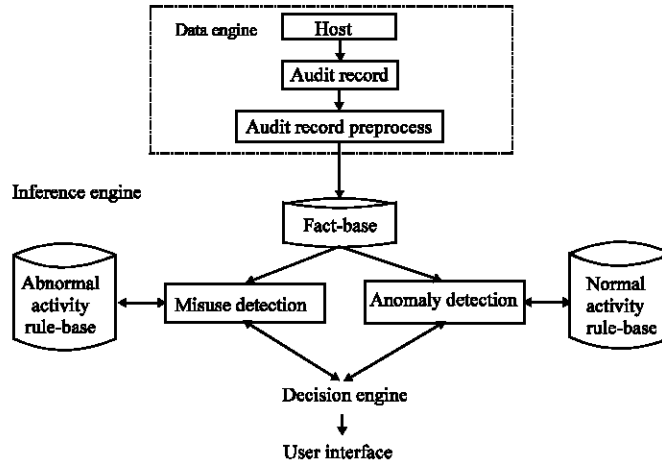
Data engine

Host

Audit record

Audit record preprocess

Inference engine

Fact-base

Abnormal activity rule-base

Misuse detection

Anomaly detection

Normal activity rule-base

Decision engine

User interface